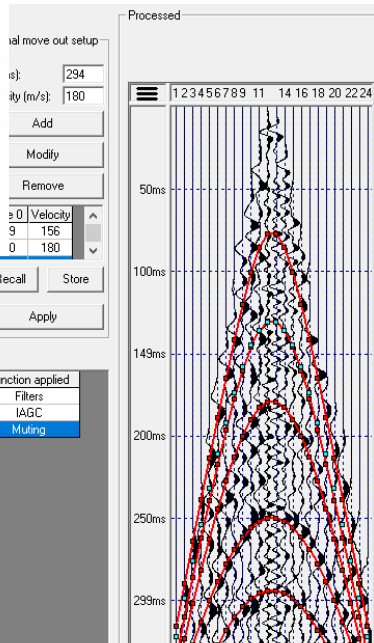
Processed

nal move out setup

s): 294
ity (m/s): 180

Add

Modify

Remove

| e 0 | Velocity |
|---|---|
| 9 | 156 |
| 0 | 180 |

Recall Store

Apply

nction applied
Filters
IAGC
Muting

1 2 3 4 5 6 7 8 9 11 14 16 18 20 22 24

50ms

100ms

149ms

200ms

250ms

299ms